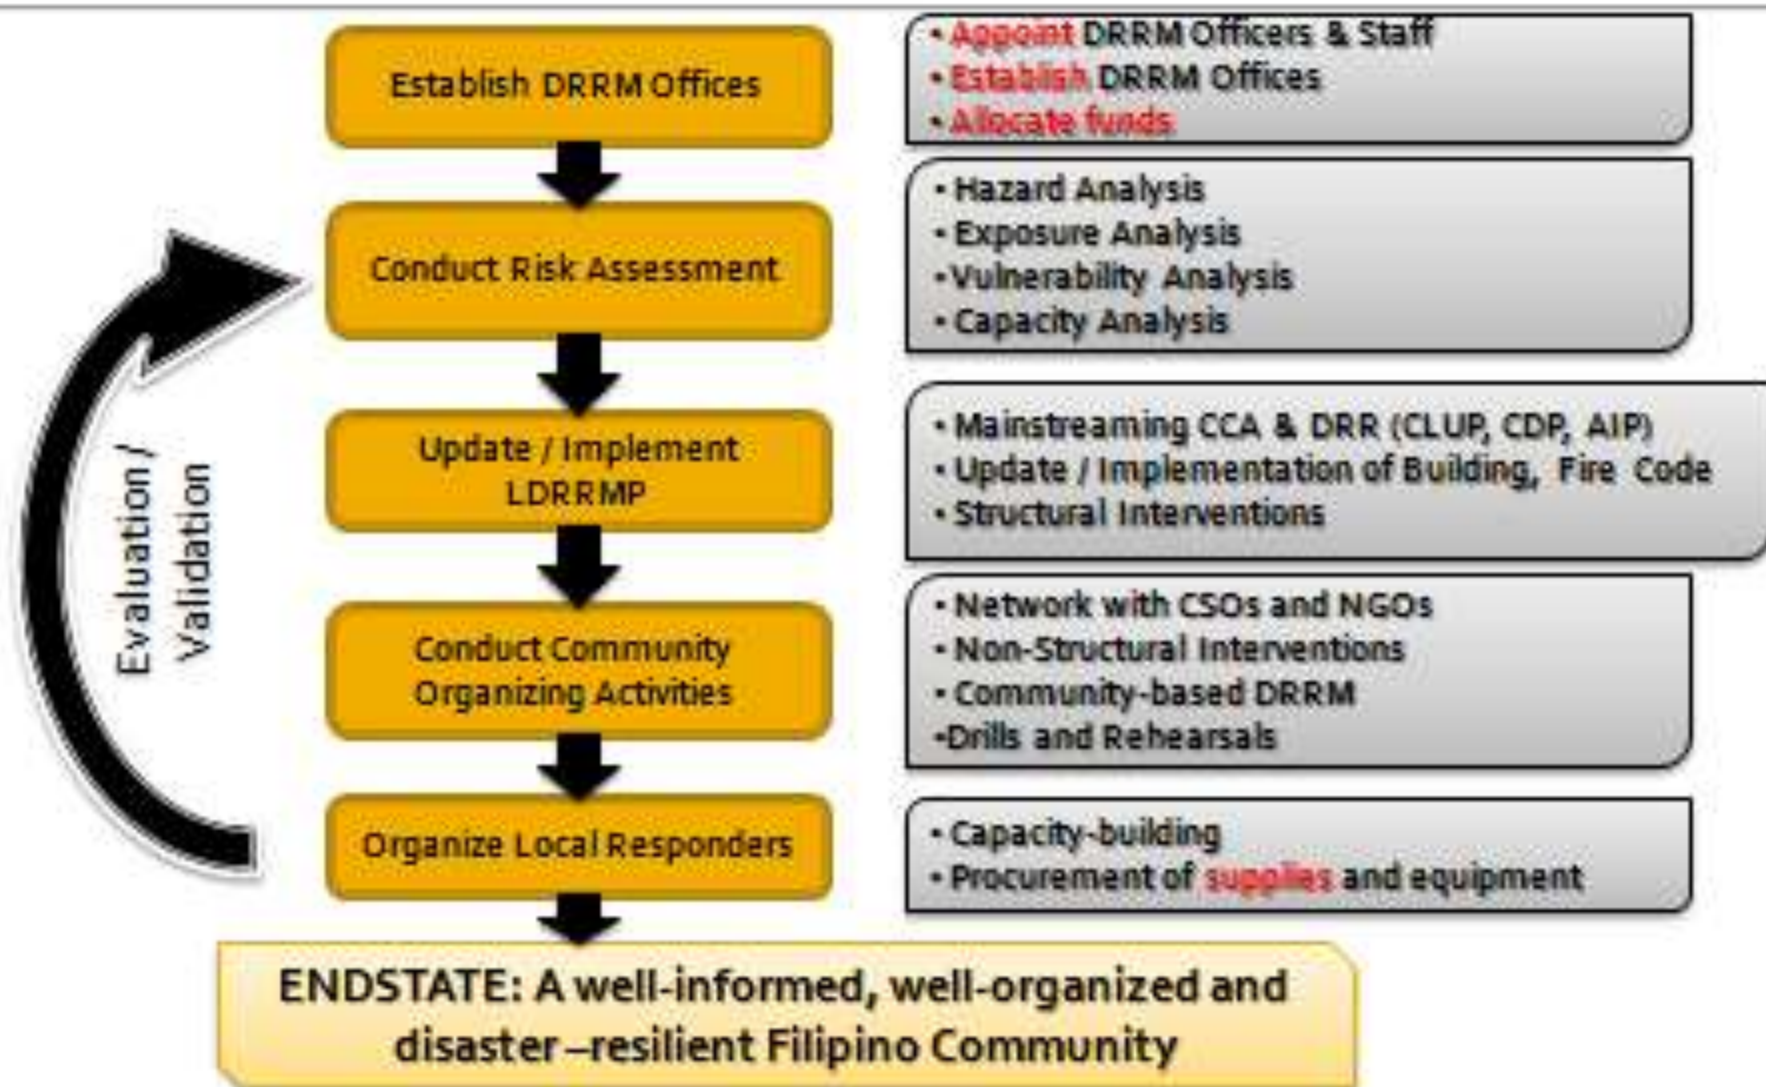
Establish DRRM Offices

• Appoint DRRM Officers & Staff
• Establish DRRM Offices
• Allocate funds

Conduct Risk Assessment

• Hazard Analysis
• Exposure Analysis
• Vulnerability Analysis
• Capacity Analysis

Update / Implement LDRRMP

• Mainstreaming CCA & DRR (CLUP, CDP, AIP)
• Update / Implementation of Building, Fire Code
• Structural Interventions

Conduct Community Organizing Activities

• Network with CSOs and NGOs
• Non-Structural Interventions
• Community-based DRRM
•Drills and Rehearsals

Organize Local Responders

• Capacity-building
• Procurement of supplies and equipment

Evaluation / Validation

ENDSTATE: A well-informed, well-organized and disaster –resilient Filipino Community